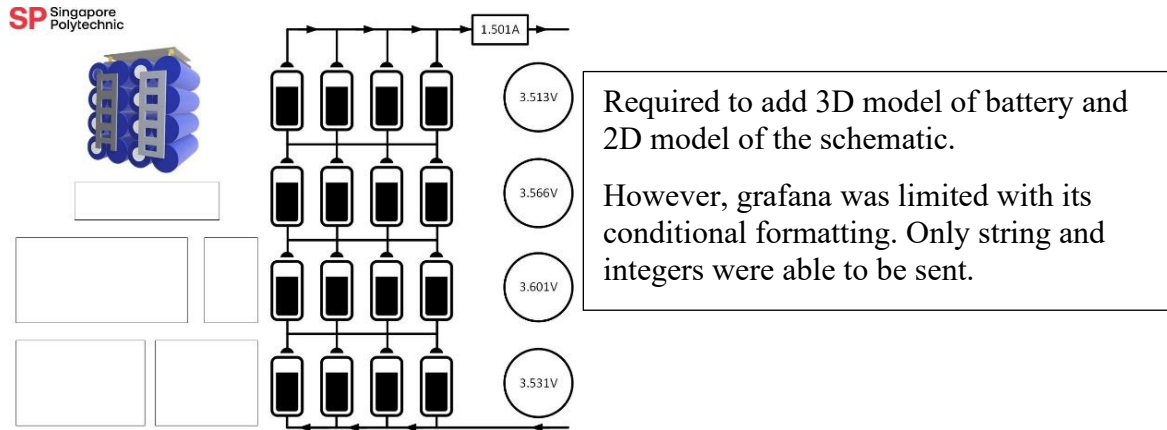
SP Singapore Polytechnic

1.501A

3.513V

3.566V

3.601V

3.531V

Required to add 3D model of battery and 2D model of the schematic.

However, grafana was limited with its conditional formatting. Only string and integers were able to be sent.